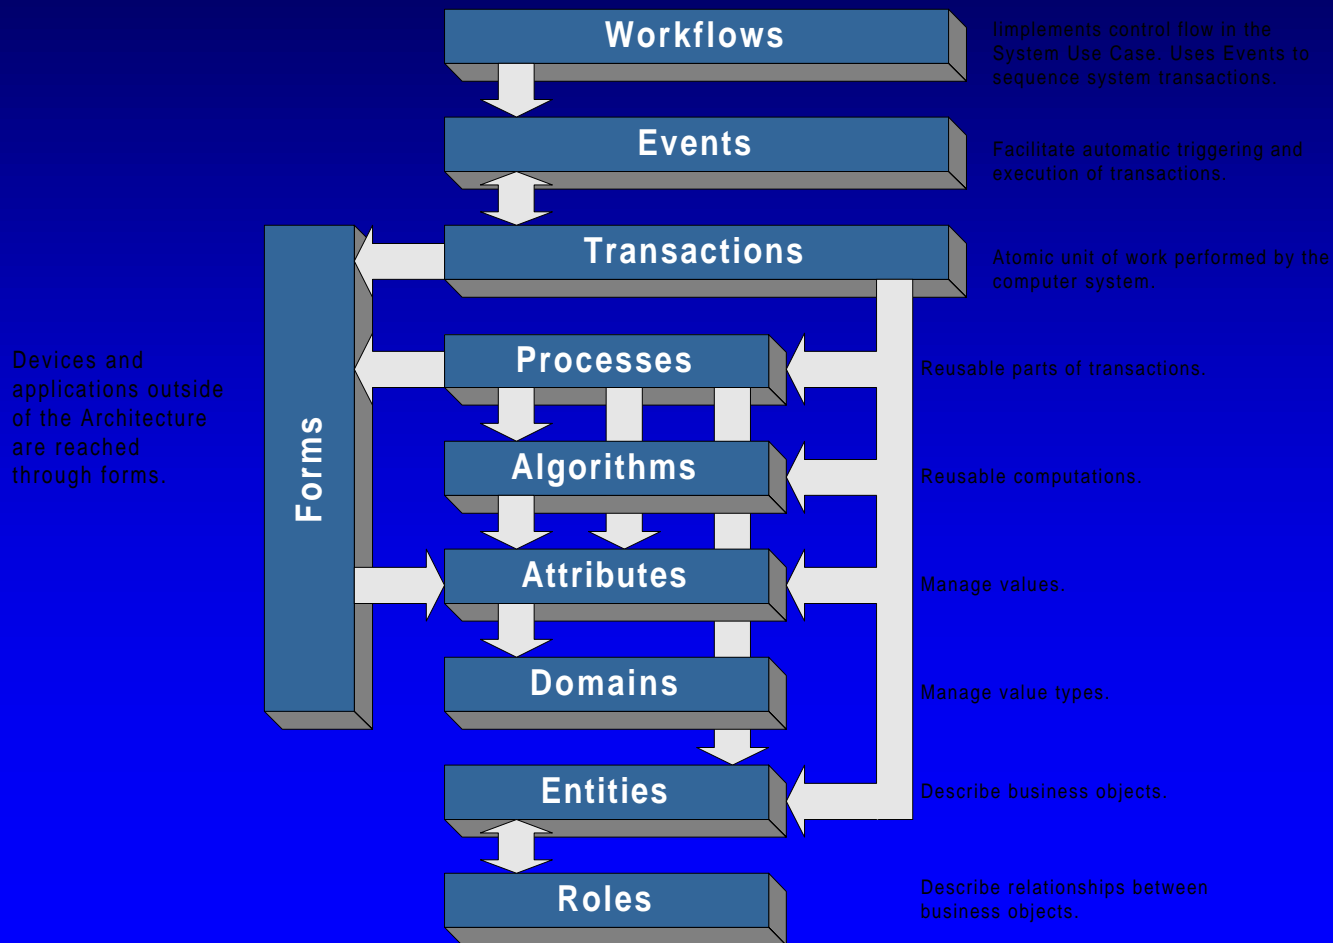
Workflows

Iimplements control flow in the System Use Case. Uses Events to sequence system transactions.

Events

Facilitate automatic triggering and execution of transactions.

Transactions

Atomic unit of work performed by the computer system.

Devices and applications outside of the Architecture are reached through forms.

Forms

Processes

Reusable parts of transactions.

Algorithms

Reusable computations.

Attributes

Manage values.

Domains

Manage value types.

Entities

Describe business objects.

Roles

Describe relationships between business objects.